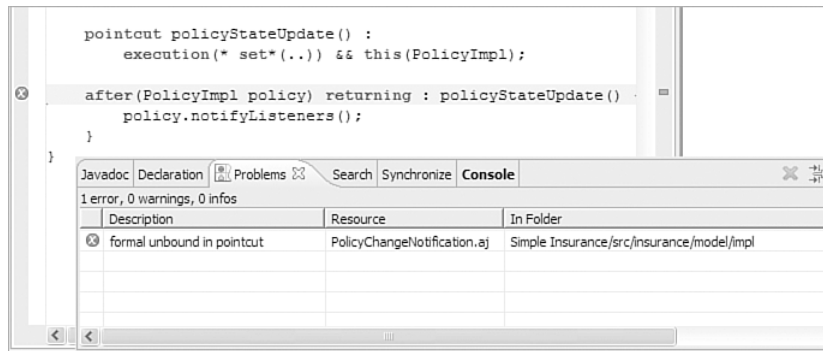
pointcut policyStateUpdate() :
    execution(* set*(..)) && this(PolicyImpl);

after(PolicyImpl policy) returning : policyStateUpdate() {
    policy.notifyListeners();
}
}

Javadoc | Declaration | Problems ✕ | Search | Synchronize | Console

1 error, 0 warnings, 0 infos

| | Description | Resource | In Folder |
|---|---|---|---|
| ⊗ | formal unbound in pointcut | PolicyChangeNotification.aj | Simple Insurance/src/insurance/model/impl |